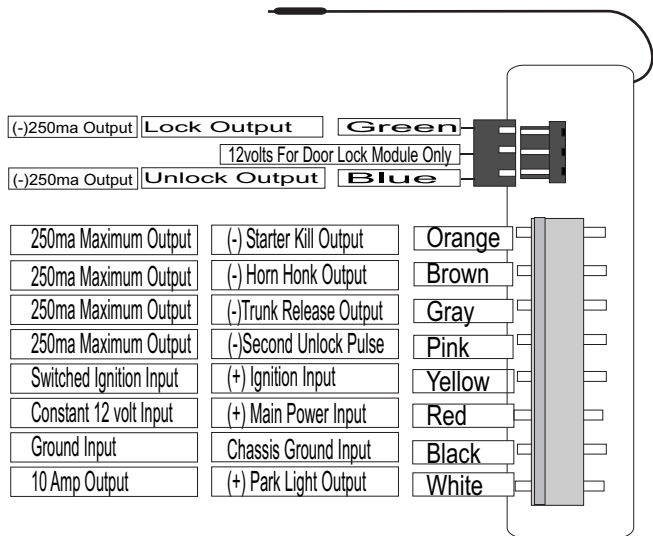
(-)250ma Output Lock Output Green

12volts For Door Lock Module Only

(-)250ma Output Unlock Output Blue

| | | |
|---|---|---|
| 250ma Maximum Output | (-) Starter Kill Output | Orange |
| 250ma Maximum Output | (-) Horn Honk Output | Brown |
| 250ma Maximum Output | (-)Trunk Release Output | Gray |
| 250ma Maximum Output | (-)Second Unlock Pulse | Pink |
| Switched Ignition Input | (+) Ignition Input | Yellow |
| Constant 12 volt Input | (+) Main Power Input | Red |
| Ground Input | Chassis Ground Input | Black |
| 10 Amp Output | (+) Park Light Output | White |